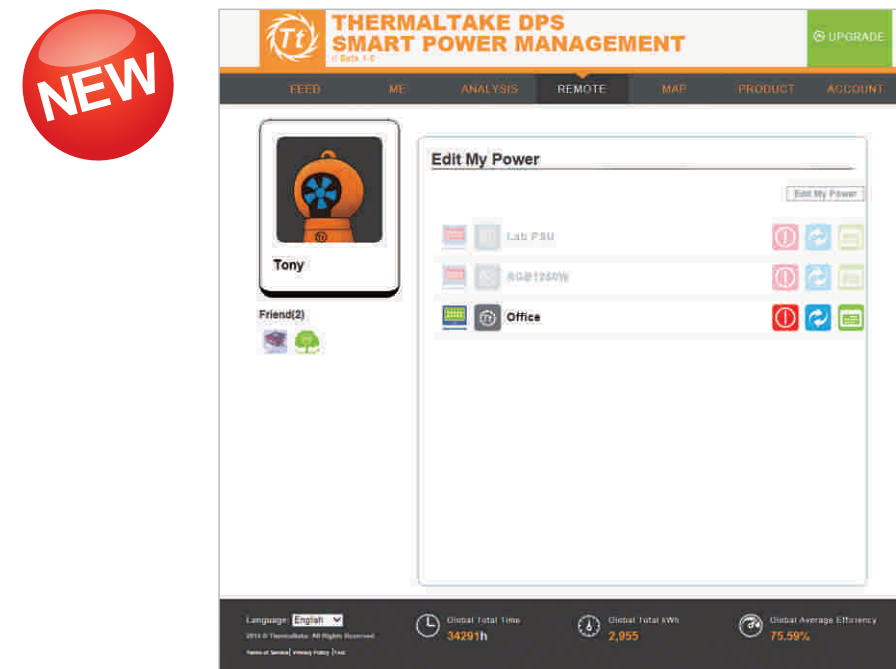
NEW

THERMALTAKE DPS SMART POWER MANAGEMENT
Beta 1.0

UPGRADE

FEED ME ANALYSIS REMOTE MAP PRODUCT ACCOUNT

Tony

Friend(2)

Edit My Power

Edit My Power

Lab PSU

RGB1250W

Office

Language: English

2014 © Thermaltake. All Rights Reserved.

Terms of Service | Privacy Policy | FAQ

Global Total Time
34291h

Global Total kWh
2,955

Global Average Efficiency
75.59%